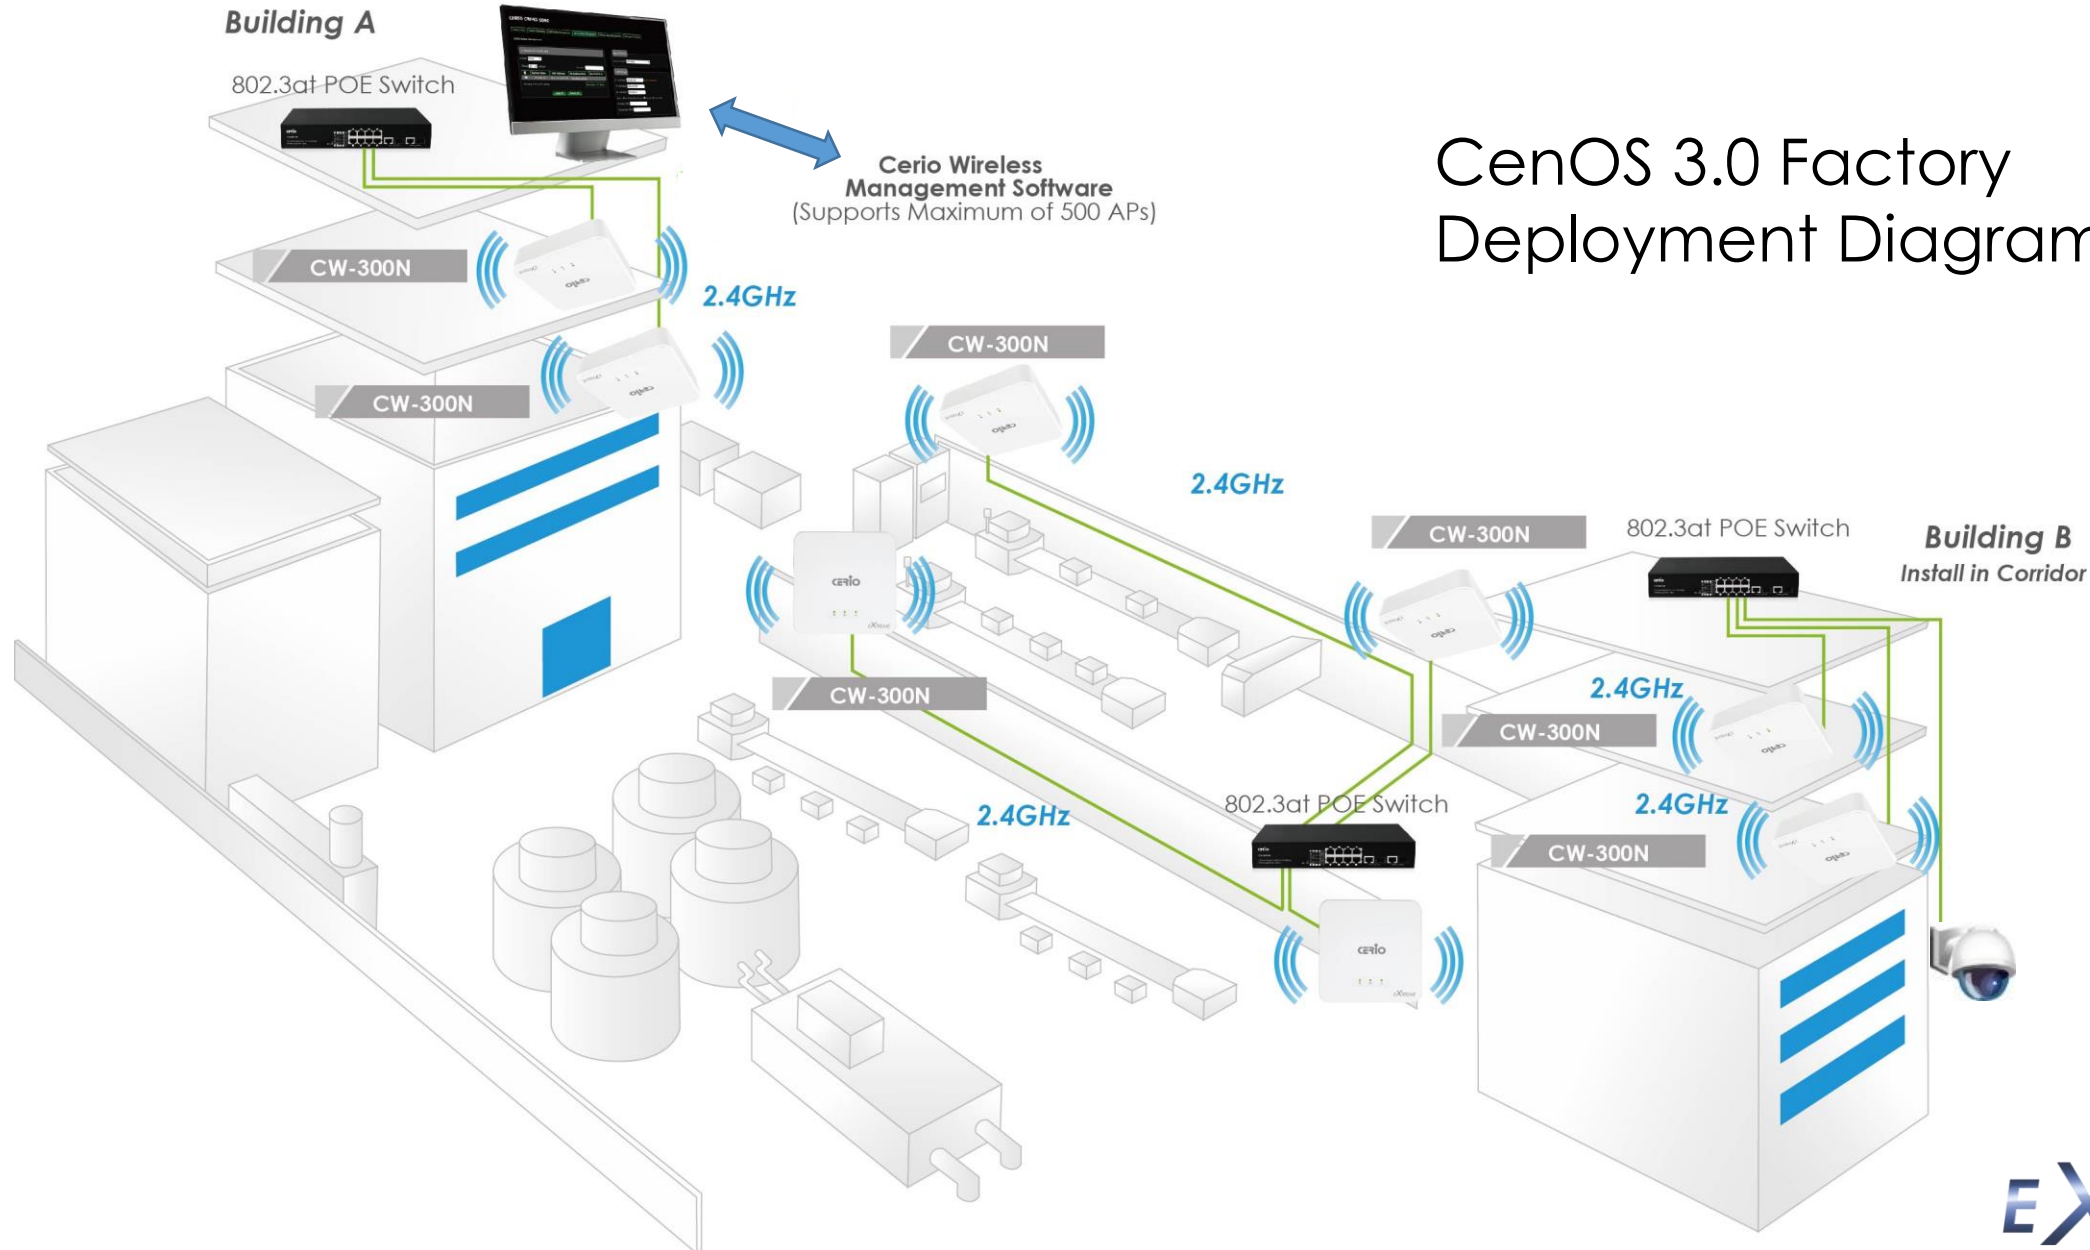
Building A

802.3at POE Switch

Cerio Wireless Management Software (Supports Maximum of 500 APs)

CenOS 3.0 Factory Deployment Diagram

CW-300N

2.4GHz

CW-300N

CW-300N

2.4GHz

CW-300N

802.3at POE Switch

Building B
Install in Corridor

CW-300N

2.4GHz

CW-300N

2.4GHz

802.3at POE Switch

2.4GHz

CW-300N

cerio

cerio